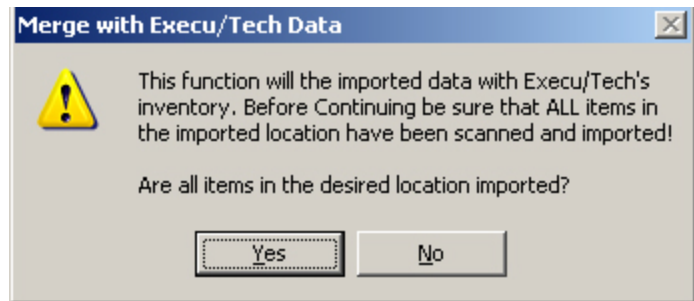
Merge with Execu/Tech Data

This function will the imported data with Execu/Tech's inventory. Before Continuing be sure that ALL items in the imported location have been scanned and imported!

Are all items in the desired location imported?

Yes

No